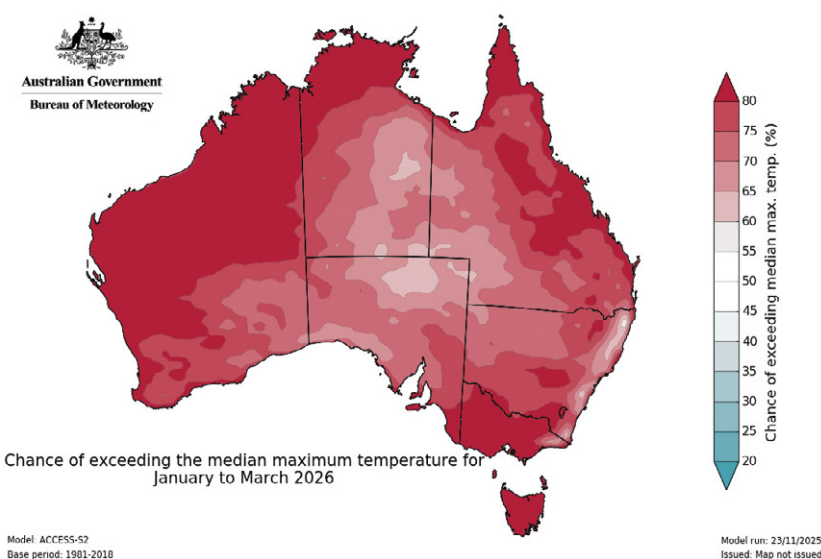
Australian Government
Bureau of Meteorology

80
75
70
65
60
55
50
45
40
35
30
25
20

Chance of exceeding median max. temp. (%)

Chance of exceeding the median maximum temperature for January to March 2026

Model: ACCESS-S2
Base period: 1981-2018

Model run: 23/11/2025
Issued: Map not issued